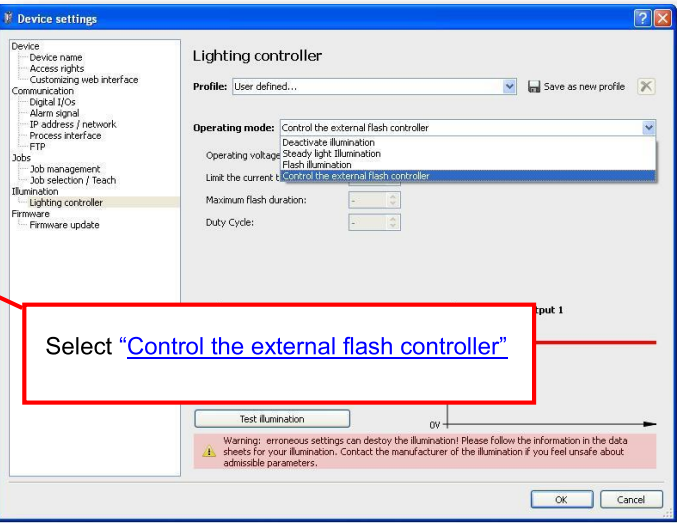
Device settings

Device
Device name
Access rights
Customizing web interface
Communication
Digital I/Os
Alarm signal
IP address / network
Process interface
FTP
Jobs
Job management
Job selection / Teach
Illumination
Lighting controller
Firmware
Firmware update

Lighting controller

Profile: User defined...

Save as new profile

Operating mode: Control the external flash controller

Deactivate illumination
Steady light Illumination
Flash illumination
Control the external flash controller

Operating voltage

Limit the current t

Maximum flash duration: -

Duty Cycle: -

tput 1

Select "Control the external flash controller"

Test illumination

0V

Warning: erroneous settings can destoy the illumination! Please follow the information in the data sheets for your illumination. Contact the manufacturer of the illumination if you feel unsafe about admissible parameters.

OK Cancel